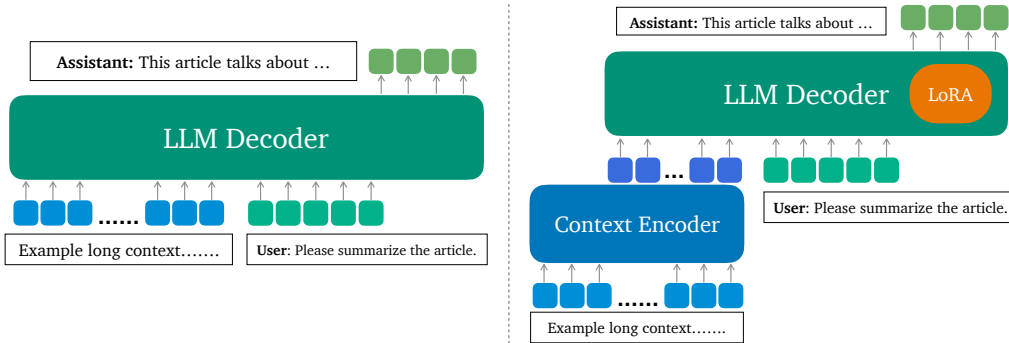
**Assistant:** This article talks about …

LLM Decoder

......

Example long context…….

**User**: Please summarize the article.

**Assistant:** This article talks about …

LLM Decoder

LoRA

...

**User**: Please summarize the article.

Context Encoder

......

Example long context…….